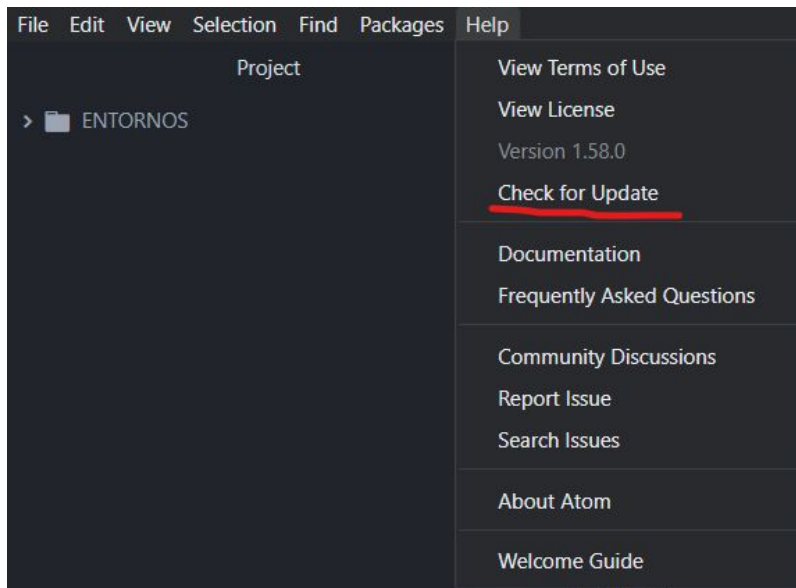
File Edit View Selection Find Packages Help

Project

ENTORNOS

View Terms of Use
View License
Version 1.58.0
Check for Update

Documentation
Frequently Asked Questions

Community Discussions
Report Issue
Search Issues

About Atom

Welcome Guide